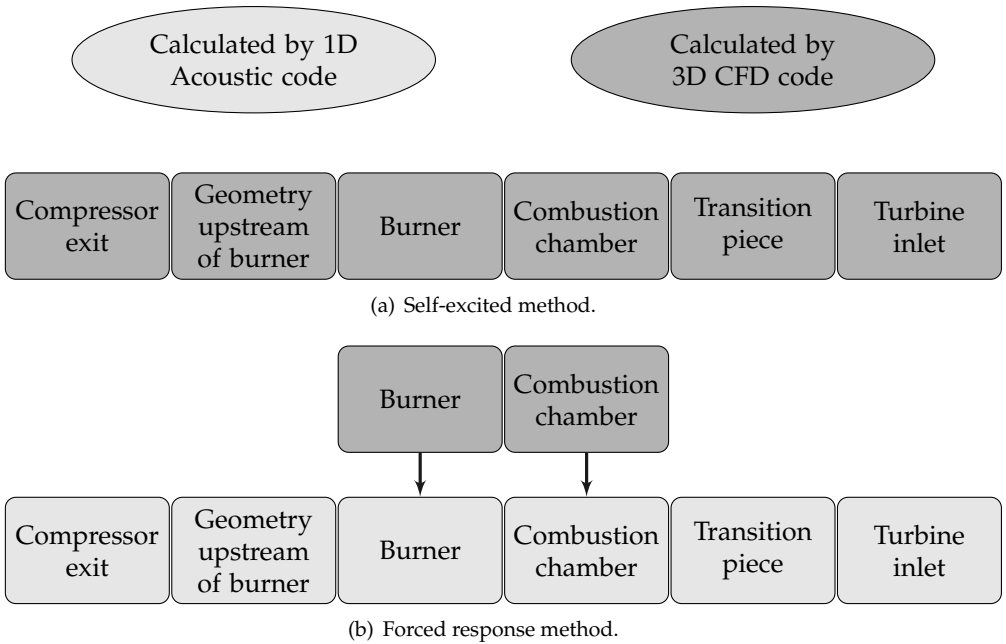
Calculated by 1D Acoustic code

Calculated by 3D CFD code

Compressor exit

Geometry upstream of burner

Burner

Combustion chamber

Transition piece

Turbine inlet

(a) Self-excited method.

Burner

Combustion chamber

Compressor exit

Geometry upstream of burner

Burner

Combustion chamber

Transition piece

Turbine inlet

(b) Forced response method.